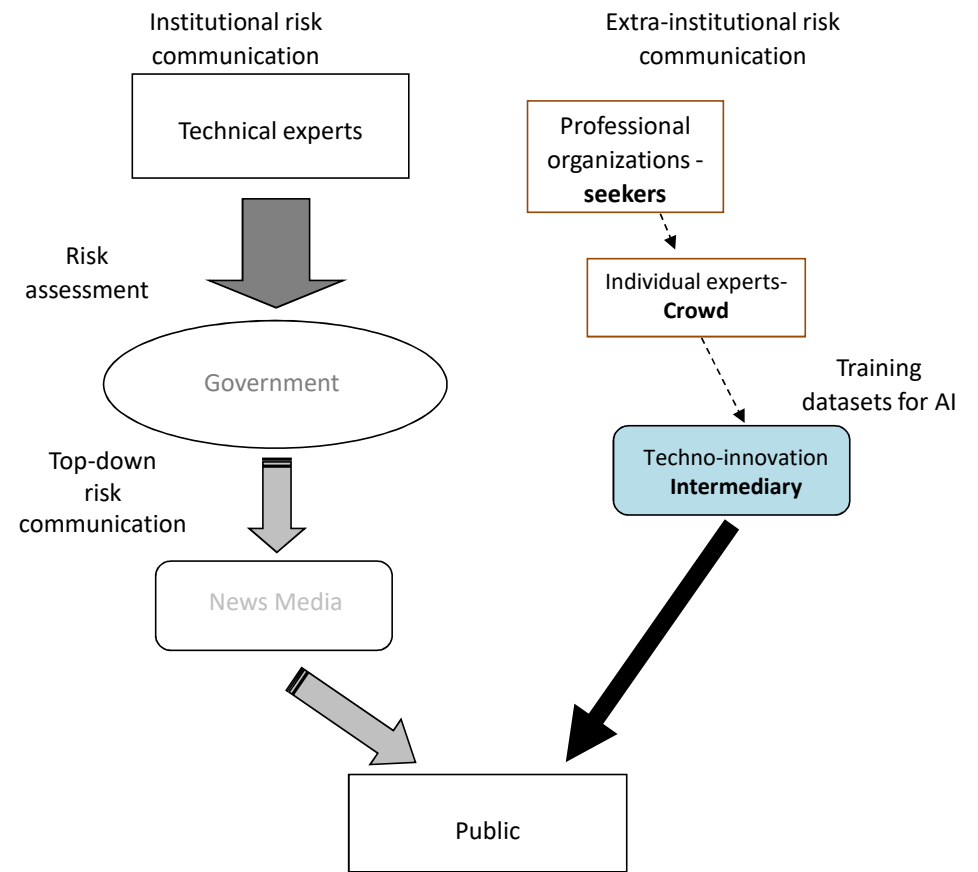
Institutional risk communication

Technical experts

Risk assessment

Government

Top-down risk communication

News Media

Extra-institutional risk communication

Professional organizations - **seekers**

Individual experts- **Crowd**

Training datasets for AI

Techno-innovation **Intermediary**

Public